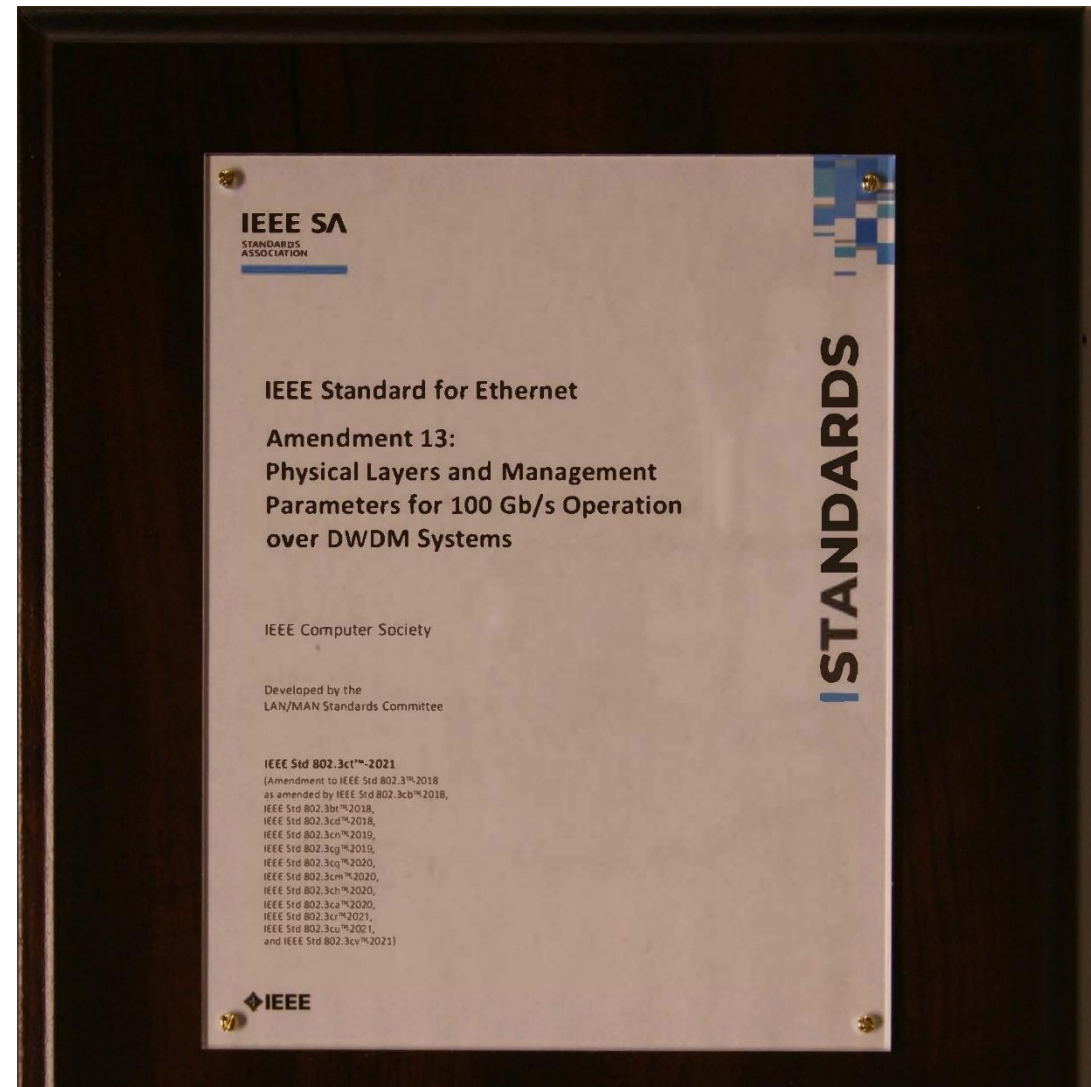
IEEE SA
STANDARDS ASSOCIATION

STANDARDS

IEEE Standard for Ethernet

Amendment 13: Physical Layers and Management Parameters for 100 Gb/s Operation over DWDM Systems

IEEE Computer Society

Developed by the LAN/MAN Standards Committee

IEEE Std 802.3ct™-2021
(Amendment to IEEE Std 802.3™-2018 as amended by IEEE Std 802.3cb™-2018, IEEE Std 802.3bt™-2018, IEEE Std 802.3cd™-2018, IEEE Std 802.3cn™-2019, IEEE Std 802.3cg™-2019, IEEE Std 802.3cq™-2020, IEEE Std 802.3cm™-2020, IEEE Std 802.3ch™-2020, IEEE Std 802.3ca™-2020, IEEE Std 802.3cr™-2021, IEEE Std 802.3cu™-2021, and IEEE Std 802.3cv™-2021)

IEEE